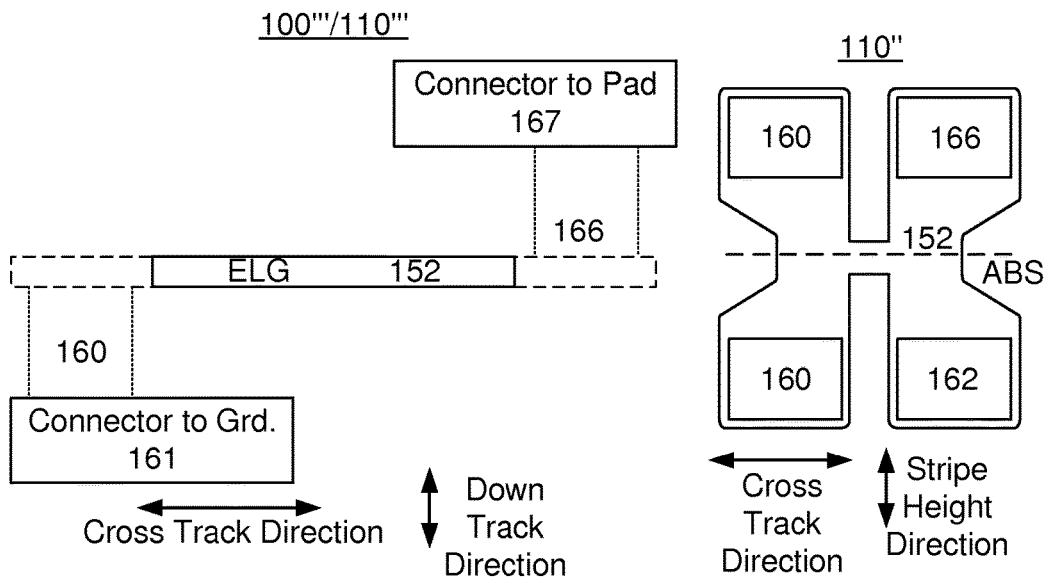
100'''/110'''

Connector to Pad
167

166

ELG 152

160

Connector to Grd.
161

Cross Track Direction

Down Track Direction

110''

160

166

152

ABS

160

162

Cross Track Direction

Stripe Height Direction